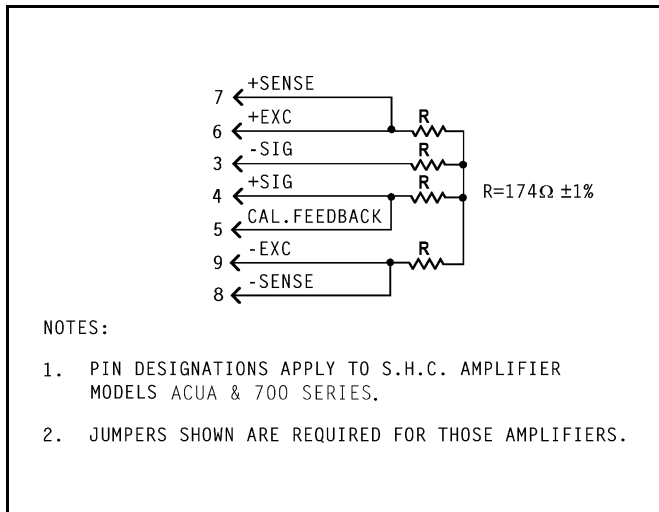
7 +SENSE
6 +EXC
3 -SIG
4 +SIG
5 CAL.FEEDBACK
9 -EXC
8 -SENSE

R
R
R
R

R=174Ω ±1%

NOTES:

1. PIN DESIGNATIONS APPLY TO S.H.C. AMPLIFIER MODELS ACUA & 700 SERIES.

2. JUMPERS SHOWN ARE REQUIRED FOR THOSE AMPLIFIERS.